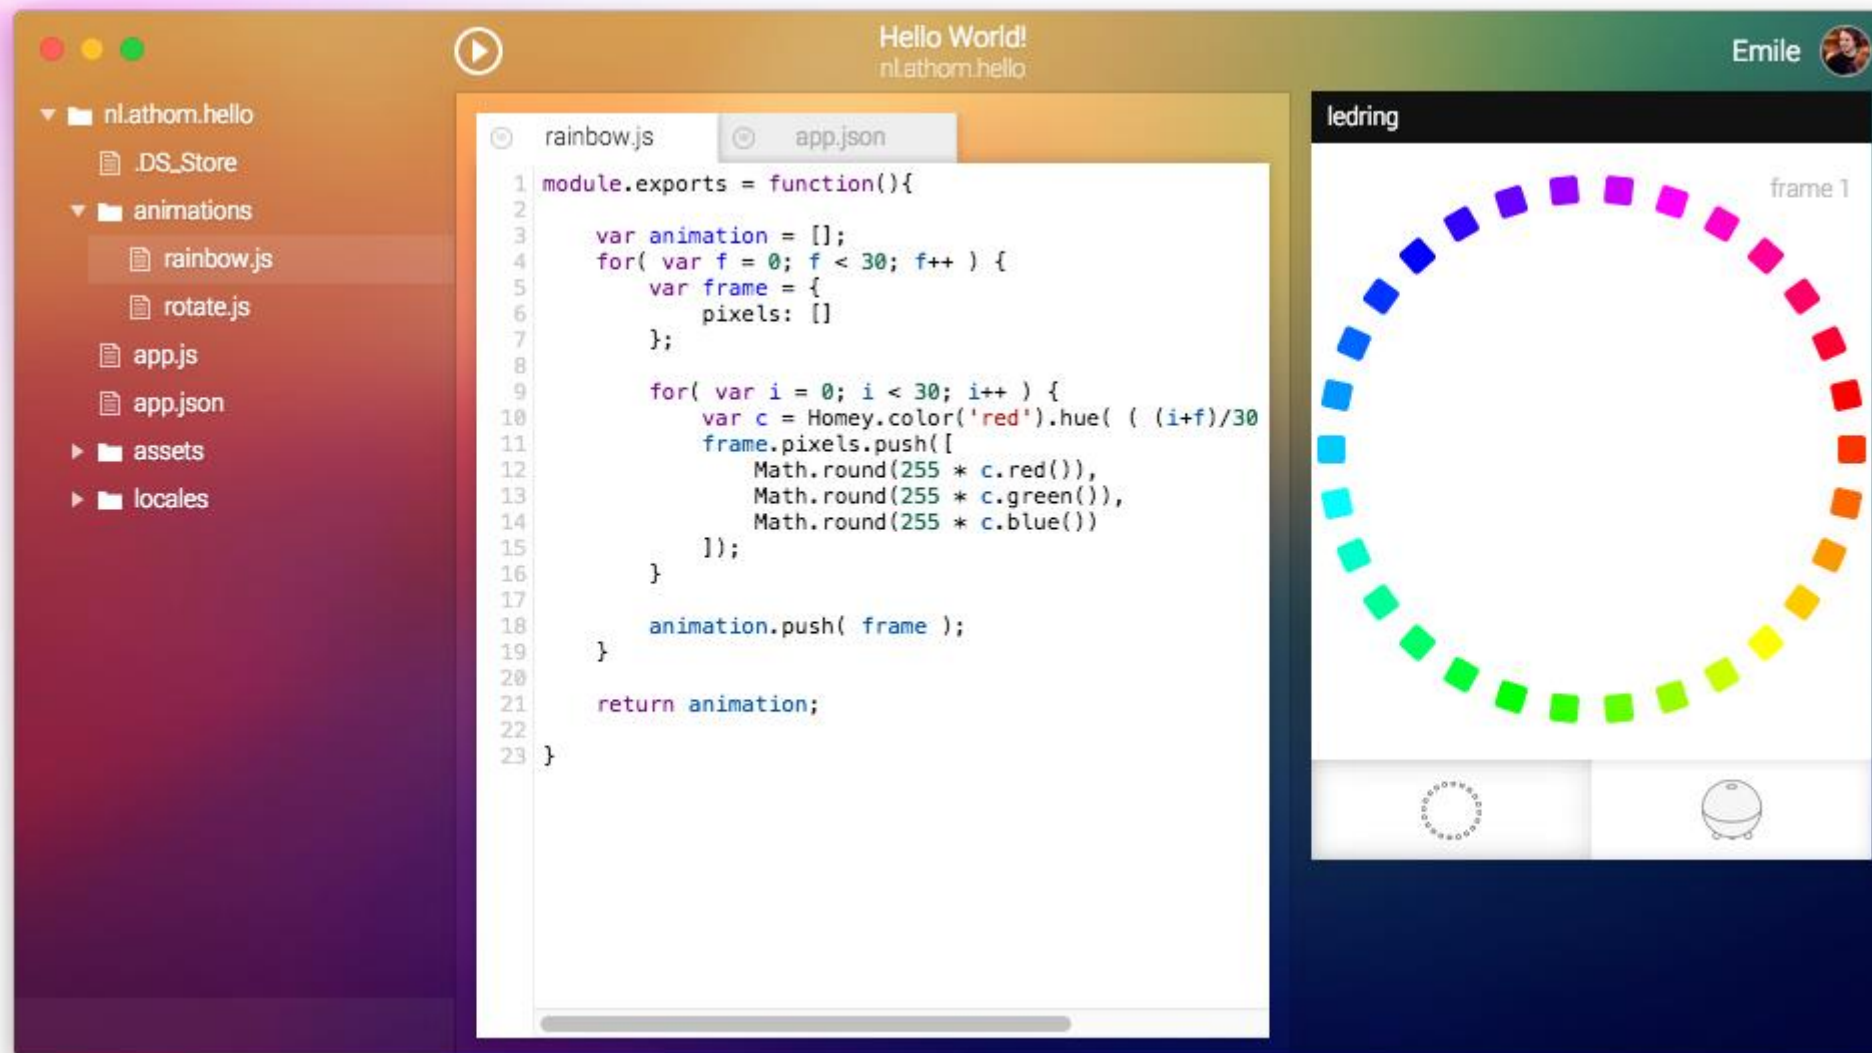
Hello World!
nl.athom.hello

Emile

nl.athom.hello
.DS_Store
animations
rainbow.js
rotate.js
app.js
app.json
assets
locales

rainbow.js
app.json

1 module.exports = function(){
2
3 var animation = [];
4 for( var f = 0; f < 30; f++ ) {
5 var frame = {
6 pixels: []
7 };
8
9 for( var i = 0; i < 30; i++ ) {
10 var c = Homey.color('red').hue( ( (i+f)/30
11 frame.pixels.push([
12 Math.round(255 * c.red()),
13 Math.round(255 * c.green()),
14 Math.round(255 * c.blue())
15 ]);
16 }
17
18 animation.push( frame );
19 }
20
21 return animation;
22
23 }

ledring
frame 1